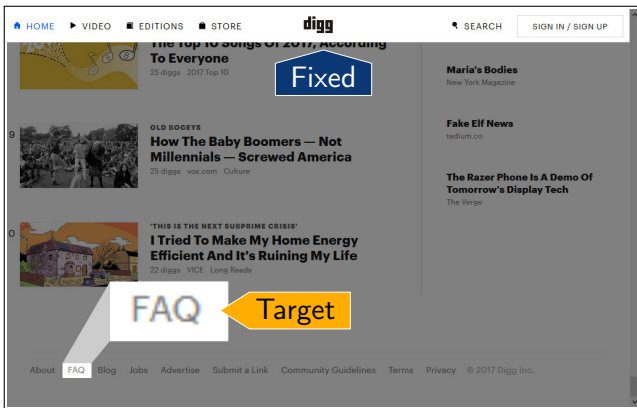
HOME VIDEO EDITIONS STORE digg SEARCH SIGN IN / SIGN UP

The Top 10 Songs Of 2017, According To Everyone
25 diggs 2017 Top 10

Fixed

Maria's Bodies
New York Magazine

9

OLD BOGEYS
How The Baby Boomers — Not Millennials — Screwed America
25 diggs vox.com Culture

Fake Elf News
tedium.co

The Razer Phone Is A Demo Of Tomorrow's Display Tech
The Verge

0

'THIS IS THE NEXT SUBPRIME CRISIS'
I Tried To Make My Home Energy Efficient And It's Ruining My Life
22 diggs VICE Long Reads

FAQ

Target

About FAQ Blog Jobs Advertise Submit a Link Community Guidelines Terms Privacy © 2017 Digg Inc.